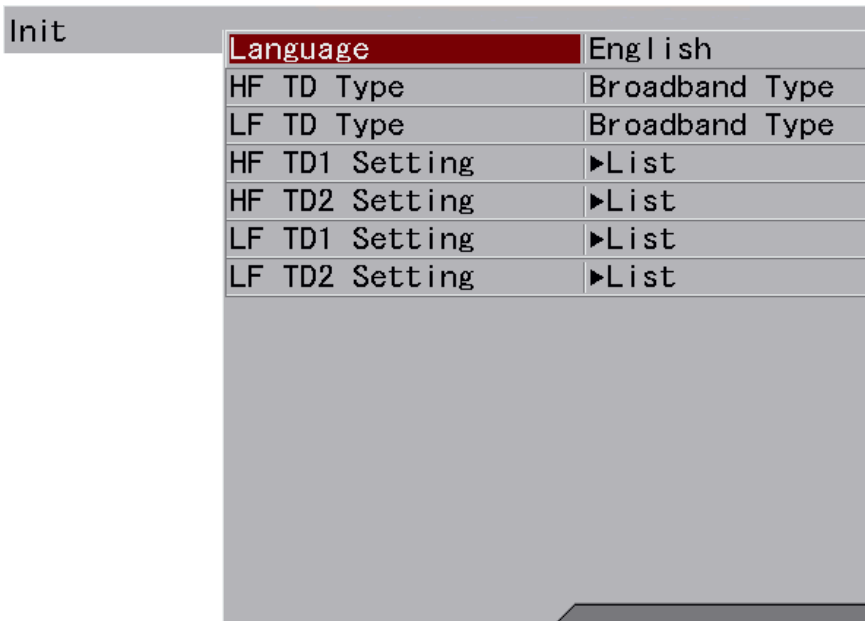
Init

| | |
|---|---|
| Language | English |
| HF TD Type | Broadband Type |
| LF TD Type | Broadband Type |
| HF TD1 Setting | ▶List |
| HF TD2 Setting | ▶List |
| LF TD1 Setting | ▶List |
| LF TD2 Setting | ▶List |